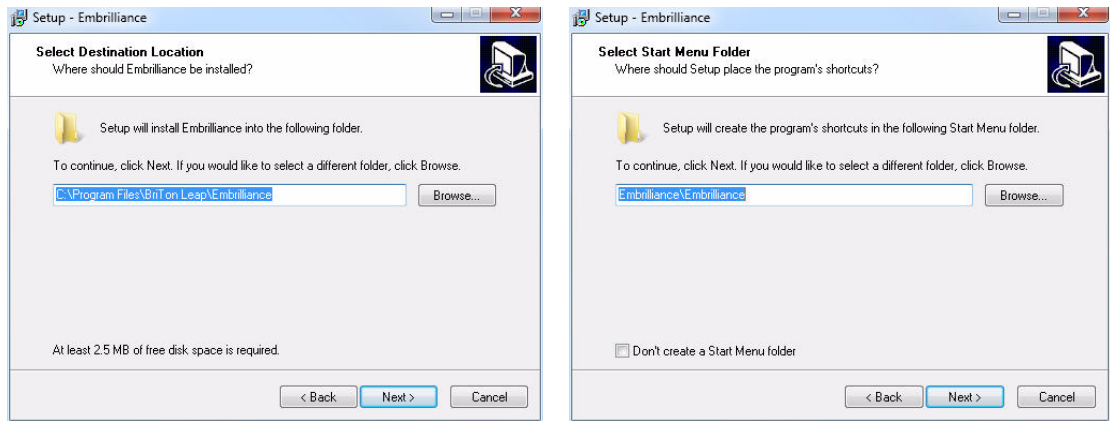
Setup - Embrilliance

Select Destination Location
Where should Embrilliance be installed?

Setup will install Embrilliance into the following folder.

To continue, click Next. If you would like to select a different folder, click Browse.

C:\Program Files\BriTon Leap\Embrilliance

Browse...

At least 2.5 MB of free disk space is required.

< Back Next > Cancel

Setup - Embrilliance

Select Start Menu Folder
Where should Setup place the program's shortcuts?

Setup will create the program's shortcuts in the following Start Menu folder.

To continue, click Next. If you would like to select a different folder, click Browse.

Embrilliance\Embrilliance

Browse...

Don't create a Start Menu folder

< Back Next > Cancel